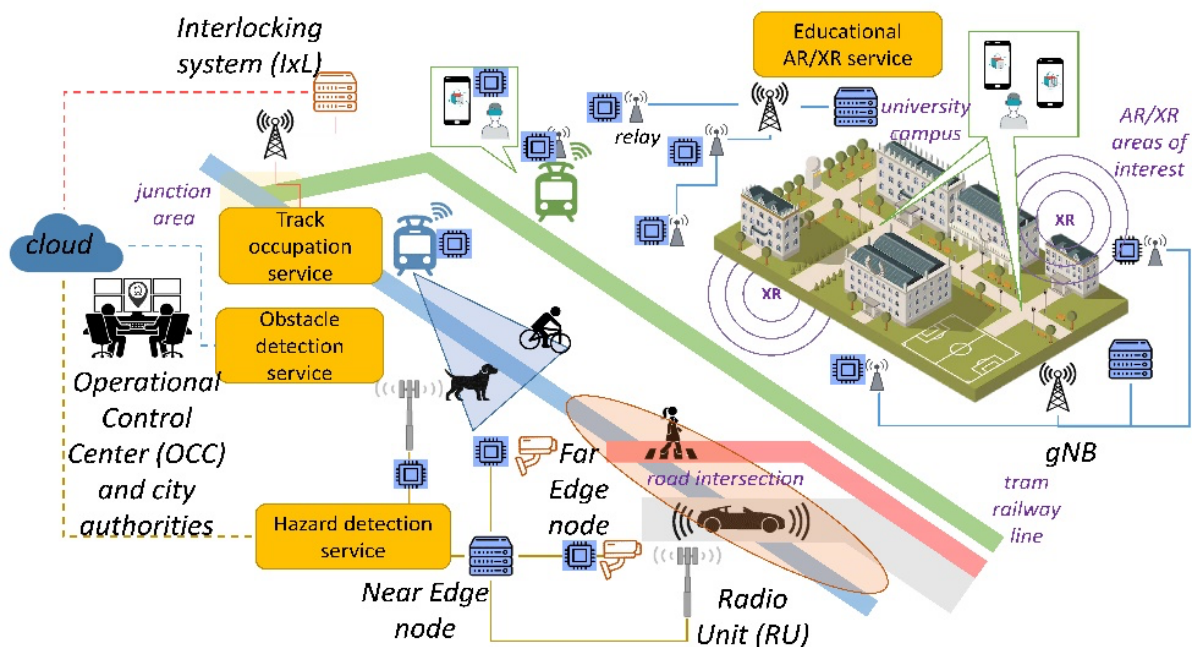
Interlocking system (IxL)

Educational AR/XR service

relay

university campus

AR/XR areas of interest

junction area

cloud

Track occupation service

XR

XR

Obstacle detection service

Operational Control Center (OCC) and city authorities

Far Edge node

road intersection

gNB

tram railway line

Hazard detection service

Near Edge node

Radio Unit (RU)